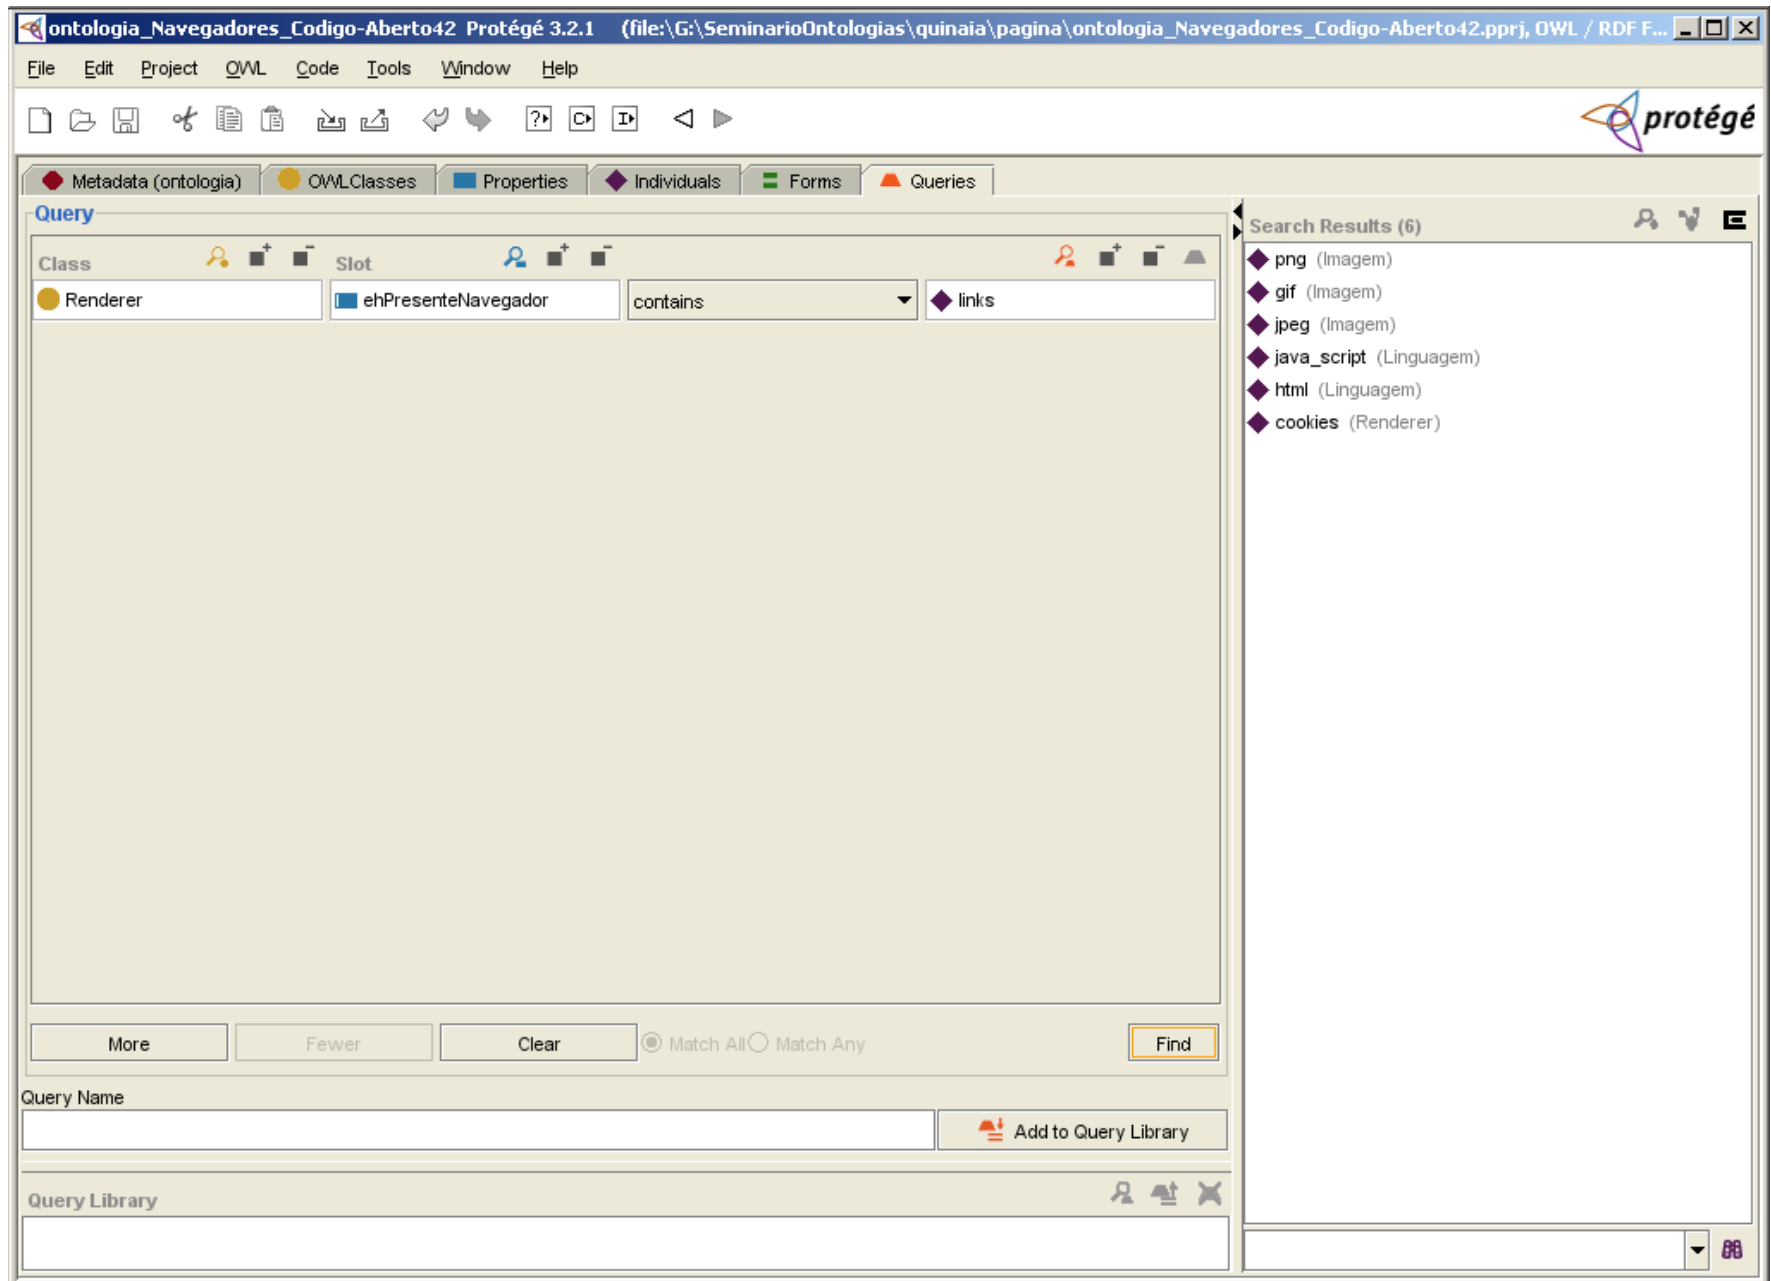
ontologia_Navegadores_Codigo-Aberto42 Protégé 3.2.1 (file:\G:\SeminarioOntologias\quinaia\pagina\ontologia_Navegadores_Codigo-Aberto42.pprj, OWL / RDF F...

File Edit Project OWL Code Tools Window Help

protégé

Metadata (ontologia) OWLClasses Properties Individuals Forms Queries

Query

Class Slot

Renderer ehPresenteNavegador contains links

More Fewer Clear Match All Match Any Find

Query Name

Add to Query Library

Query Library

Search Results (6)

png (Imagem)
gif (Imagem)
jpeg (Imagem)
java_script (Linguagem)
html (Linguagem)
cookies (Renderer)